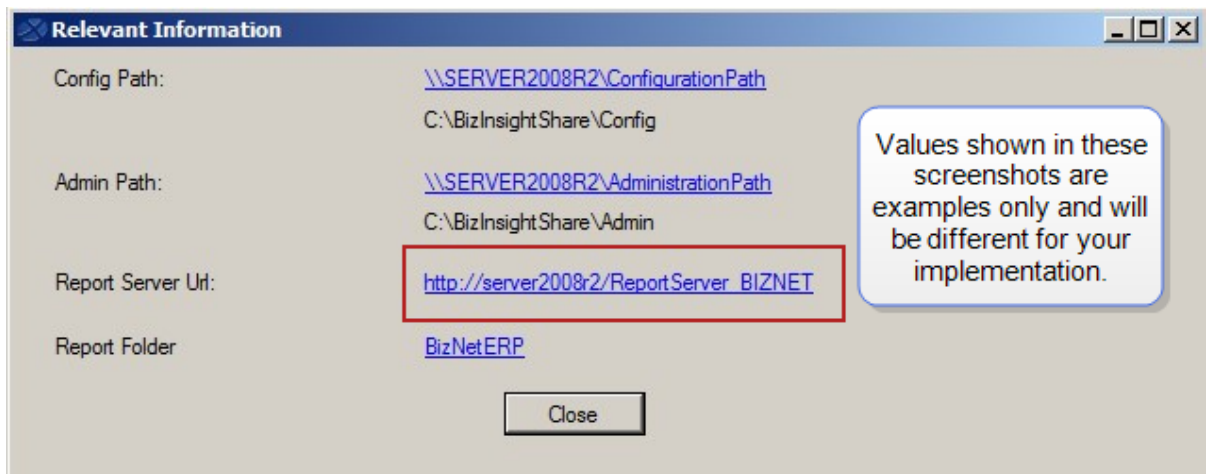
Relevant Information

Config Path: \\SERVER2008R2\ConfigurationPath
C:\BizInsightShare\Config

Admin Path: \\SERVER2008R2\AdministrationPath
C:\BizInsightShare\Admin

Report Server Url: http://server2008r2/ReportServer_BIZNET

Report Folder BizNetERP

Close

Values shown in these screenshots are examples only and will be different for your implementation.